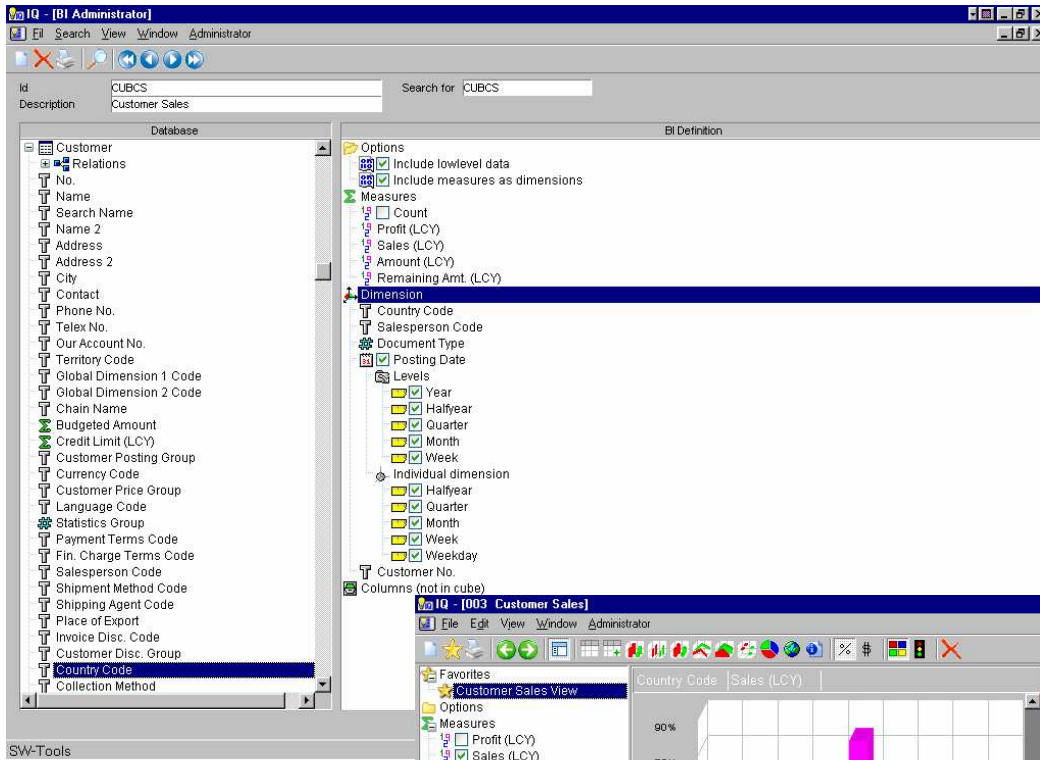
IQ - [BI Administrator]
Fil Search View Window Administrator

Id CUBCS
Description Customer Sales
Search for CUBCS

Database
Customer
Relations
No.
Name
Search Name
Name 2
Address
Address 2
City
Contact
Phone No.
Telex No.
Our Account No.
Territory Code
Global Dimension 1 Code
Global Dimension 2 Code
Chain Name
Budgeted Amount
Credit Limit (LCY)
Customer Posting Group
Currency Code
Customer Price Group
Language Code
Statistics Group
Payment Terms Code
Fin. Charge Terms Code
Salesperson Code
Shipment Method Code
Shipping Agent Code
Place of Export
Invoice Disc. Code
Customer Disc. Group
Country Code
Collection Method

BI Definition
Options
Include lowlevel data
Include measures as dimensions
Measures
Count
Profit (LCY)
Sales (LCY)
Amount (LCY)
Remaining Amt. (LCY)
Dimension
Country Code
Salesperson Code
Document Type
Posting Date
Levels
Year
Halfyear
Quarter
Month
Week
Individual dimension
Halfyear
Quarter
Month
Week
Weekday
Customer No.
Columns (not in cube)

IQ - [003 Customer Sales]
File Edit View Window Administrator
Favorites
Customer Sales View
Options
Measures
Profit (LCY)
Sales (LCY)
Country Code | Sales (LCY)
90%

SW-Tools